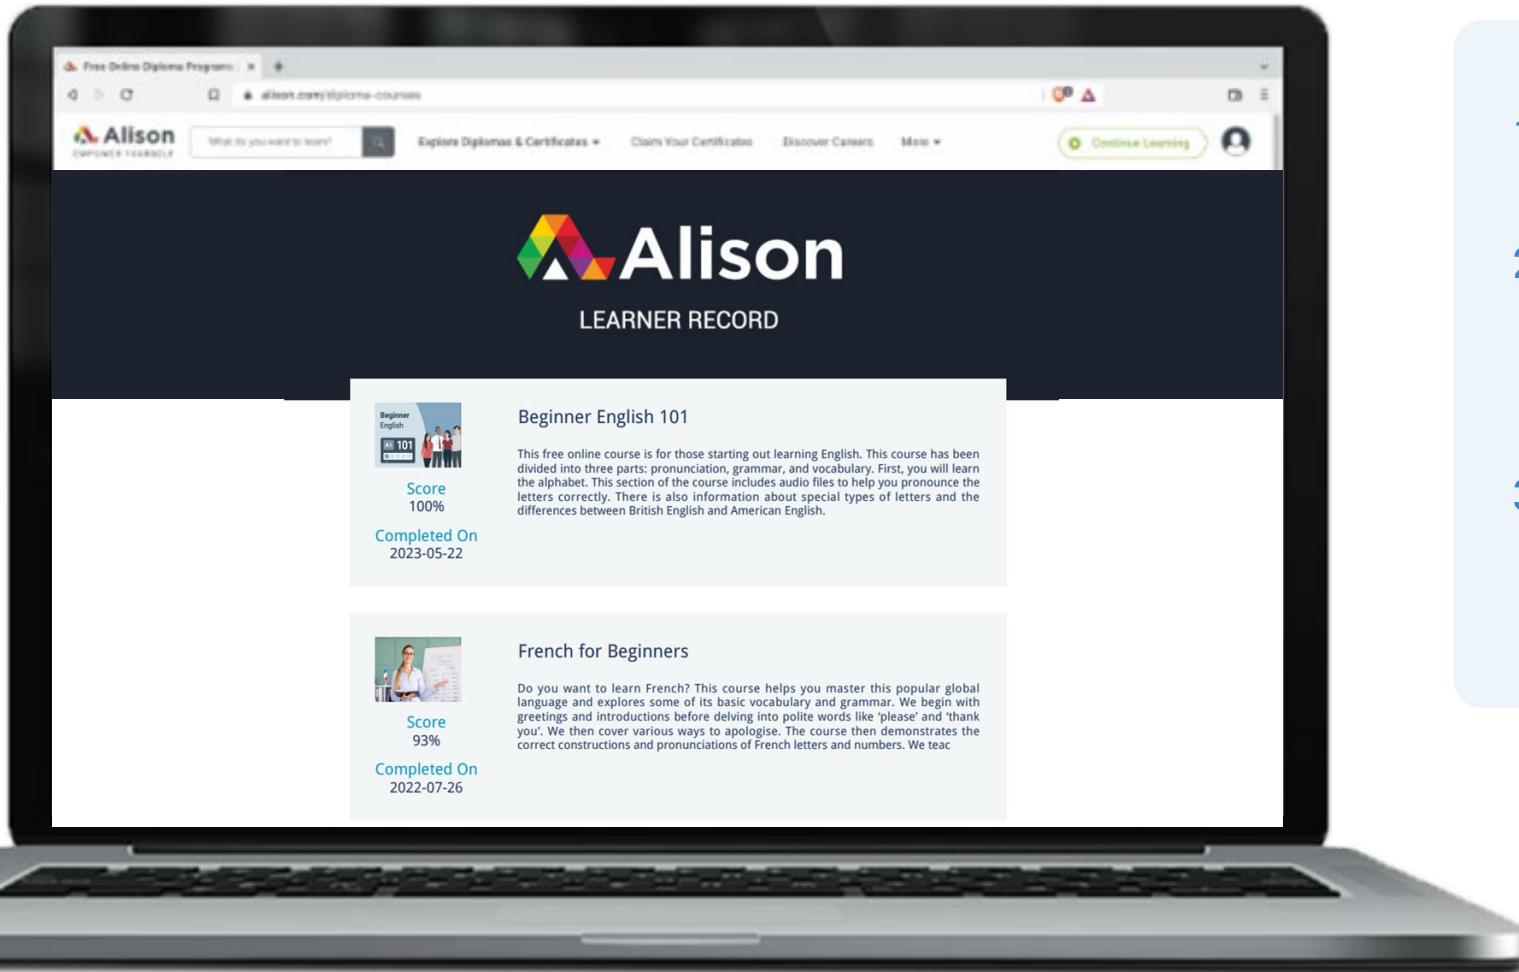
Free Online Diploma Programs

alison.com/diploma-courses

Alison
EMPOWER YOURSELF

What do you want to learn?

Explore Diplomas & Certificates

Claim Your Certificates

Discover Careers

More

Continue Learning

Alison

LEARNER RECORD

Beginner English
A1 101

Beginner English 101

This free online course is for those starting out learning English. This course has been divided into three parts: pronunciation, grammar, and vocabulary. First, you will learn the alphabet. This section of the course includes audio files to help you pronounce the letters correctly. There is also information about special types of letters and the differences between British English and American English.

Score
100%

Completed On
2023-05-22

French for Beginners

Do you want to learn French? This course helps you master this popular global language and explores some of its basic vocabulary and grammar. We begin with greetings and introductions before delving into polite words like 'please' and 'thank you'. We then cover various ways to apologise. The course then demonstrates the correct constructions and pronunciations of French letters and numbers. We teac

Score
93%

Completed On
2022-07-26